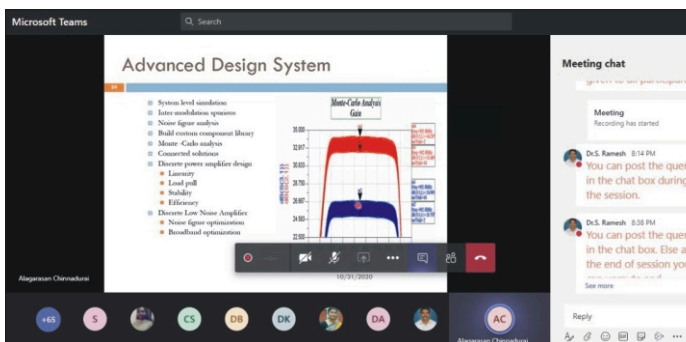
Microsoft Teams

Search

Advanced Design System

34

System level simulation
Inter-modulation spurious
Noise figure analysis
Build custom component library
Monte -Carlo analysis
Connected solutions
Discrete power amplifier design
Linearity
Load pull
Stability
Efficiency
Discrete Low Noise Amplifier
Noise figure optimization
Broadband optimization

Monte-Carlo Analysis
Gain

35.000
32.917
30.833
28.750
26.667
24.583
22.500

10/31/2020

Alagarasan Chinnadurai

Meeting chat

given to all participan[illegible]

Meeting
Recording has started

Dr.S. Ramesh 8:14 PM
You can post the que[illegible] in the chat box during the session.

Dr.S. Ramesh 8:38 PM
You can post the que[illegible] in the chat box. Else a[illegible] the end of session yo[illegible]

See more

+65

S

CS

DB

DK

DA

AC

Alagarasan Chinnadurai

Reply